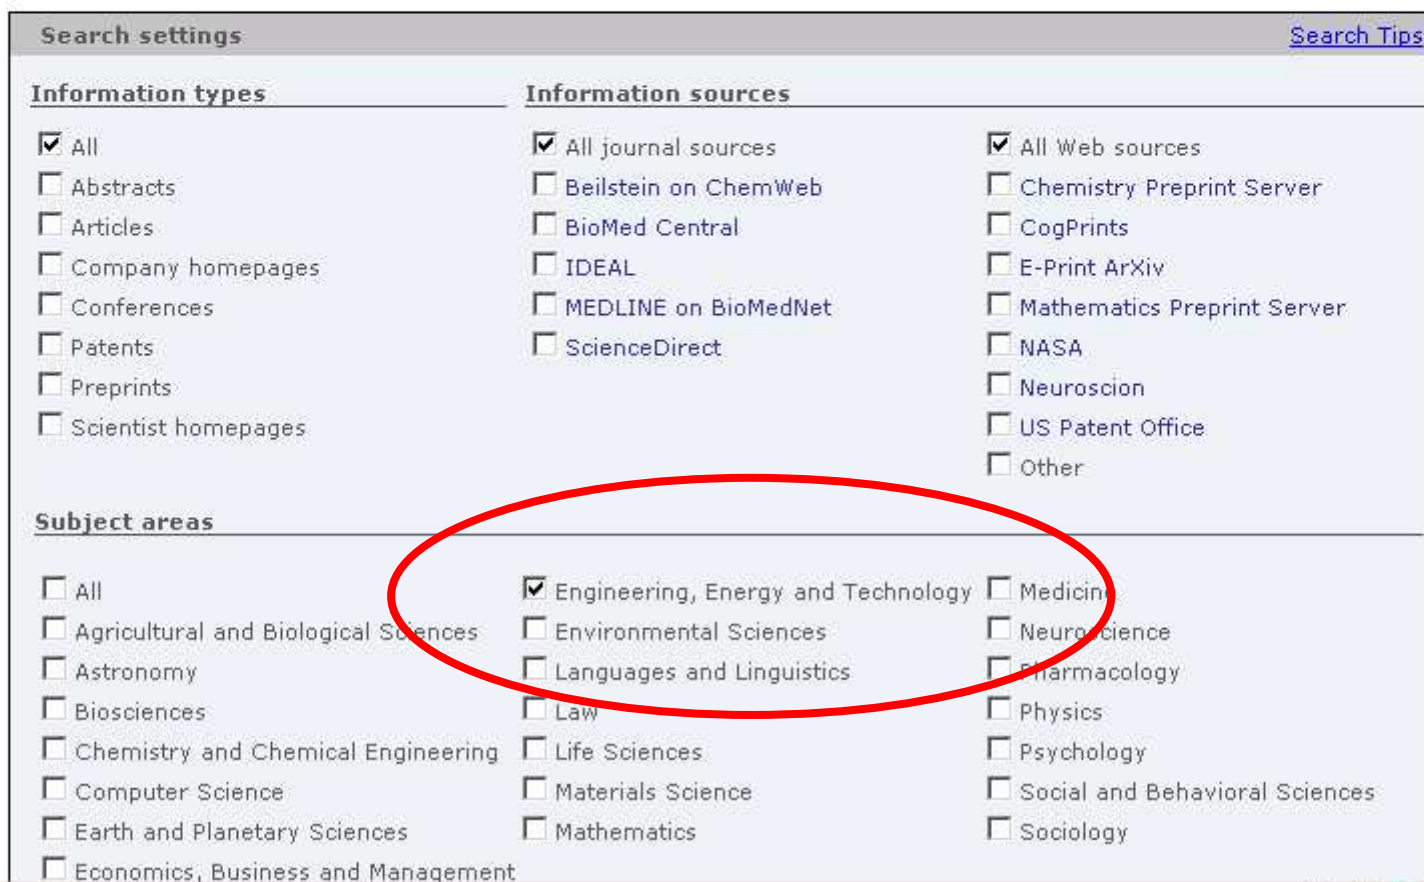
Search settings

Search Tips

Information types

All

Abstracts

Articles

Company homepages

Conferences

Patents

Preprints

Scientist homepages

Information sources

All journal sources

Beilstein on ChemWeb

BioMed Central

IDEAL

MEDLINE on BioMedNet

ScienceDirect

All Web sources

Chemistry Preprint Server

CogPrints

E-Print ArXiv

Mathematics Preprint Server

NASA

Neuroscion

US Patent Office

Other

Subject areas

All

Agricultural and Biological Sciences

Astronomy

Biosciences

Chemistry and Chemical Engineering

Computer Science

Earth and Planetary Sciences

Economics, Business and Management

Engineering, Energy and Technology

Environmental Sciences

Languages and Linguistics

Law

Life Sciences

Materials Science

Mathematics

Medicine

Neuroscience

Pharmacology

Physics

Psychology

Social and Behavioral Sciences

Sociology